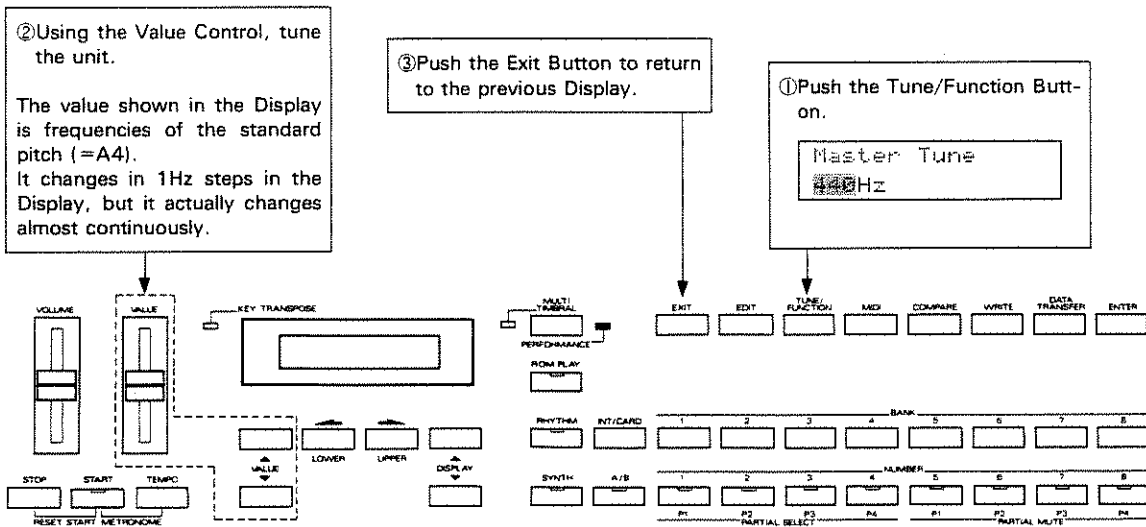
②Using the Value Control, tune the unit.

The value shown in the Display is frequencies of the standard pitch (=A4).
It changes in 1Hz steps in the Display, but it actually changes almost continuously.

③Push the Exit Button to return to the previous Display.

①Push the Tune/Function Button.

Master Tune
440Hz

VOLUME
VALUE
KEY TRANSPOSE
MULTI TIMBRAL
PERFORMANCE
ROM PLAY
EXIT
EDIT
TUNE/ FUNCTION
MIDI
COMPARE
WRITE
DATA TRANSFER
ENTER
RHYTHM
INT/CARD
BANK
1
2
3
4
5
6
7
8
VALUE
LOWER
UPPER
DISPLAY
SYNTH
A/B
NUMBER
1
2
3
4
5
6
7
8
P1
P2
P3
P4
PARTIAL SELECT
P1
P2
P3
P4
PARTIAL MUTE
STOP
START
TEMPO
RESET START METRONOME